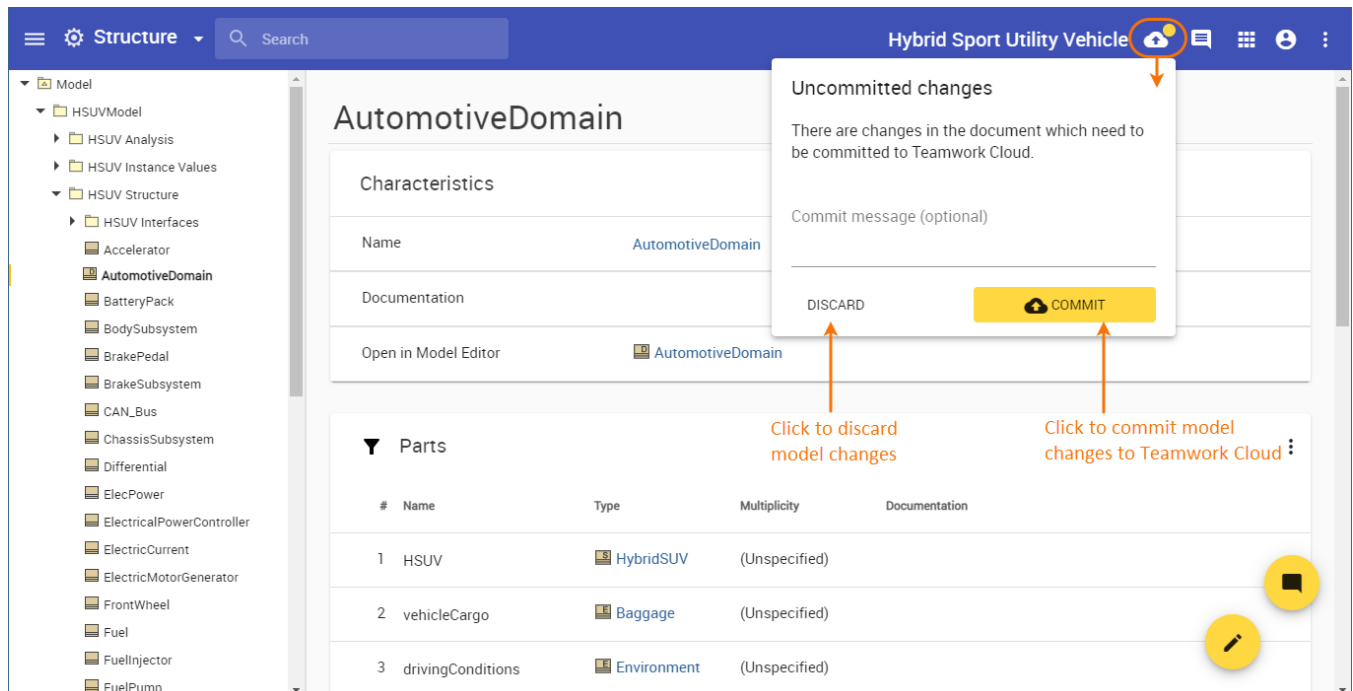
Structure

Search

Hybrid Sport Utility Vehicle

Model
HSUVModel
HSUV Analysis
HSUV Instance Values
HSUV Structure
HSUV Interfaces
Accelerator
AutomotiveDomain
BatteryPack
BodySubsystem
BrakePedal
BrakeSubsystem
CAN_Bus
ChassisSubsystem
Differential
ElecPower
ElectricalPowerController
ElectricCurrent
ElectricMotorGenerator
FrontWheel
Fuel
FuelInjector
FuelPump

AutomotiveDomain

Characteristics

| Name | AutomotiveDomain |
|---|---|
| Documentation | |
| Open in Model Editor | AutomotiveDomain |

Uncommitted changes

There are changes in the document which need to be committed to Teamwork Cloud.

Commit message (optional)

DISCARD

COMMIT

Click to discard model changes

Click to commit model changes to Teamwork Cloud

Parts

| # | Name | Type | Multiplicity | Documentation |
|---|---|---|---|---|
| 1 | HSUV | HybridSUV | (Unspecified) | |
| 2 | vehicleCargo | Baggage | (Unspecified) | |
| 3 | drivingConditions | Environment | (Unspecified) | |